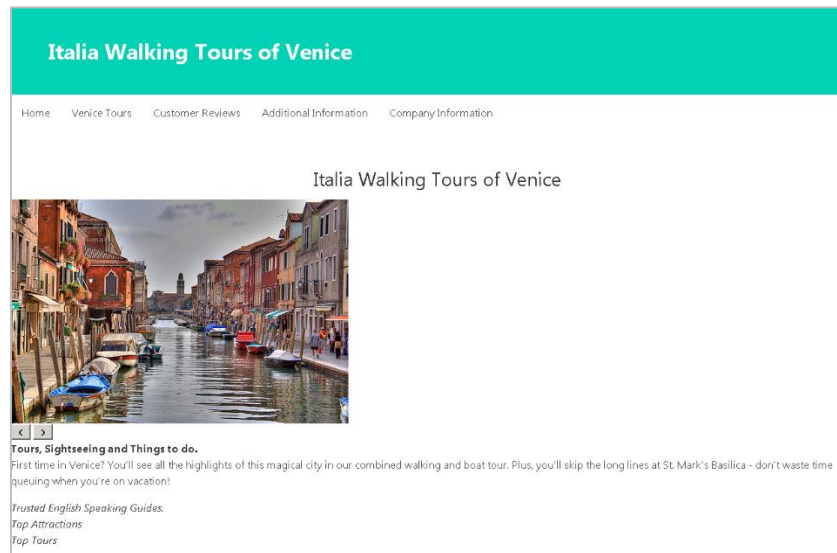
Italia Walking Tours of Venice

Home Venice Tours Customer Reviews Additional Information Company Information

Italia Walking Tours of Venice

< >

**Tours, Sightseeing and Things to do.**
First time in Venice? You'll see all the highlights of this magical city in our combined walking and boat tour. Plus, you'll skip the long lines at St. Mark's Basilica - don't waste time queuing when you're on vacation!

*Trusted English Speaking Guides.*
*Top Attractions*
*Top Tours*